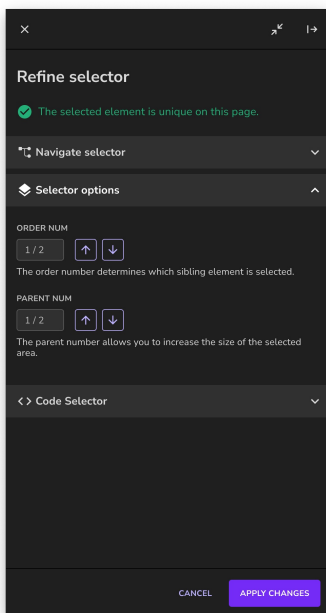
Refine selector

The selected element is unique on this page.

Navigate selector

Selector options

ORDER NUM

1 / 2

The order number determines which sibling element is selected.

PARENT NUM

1 / 2

The parent number allows you to increase the size of the selected area.

<> Code Selector

CANCEL APPLY CHANGES